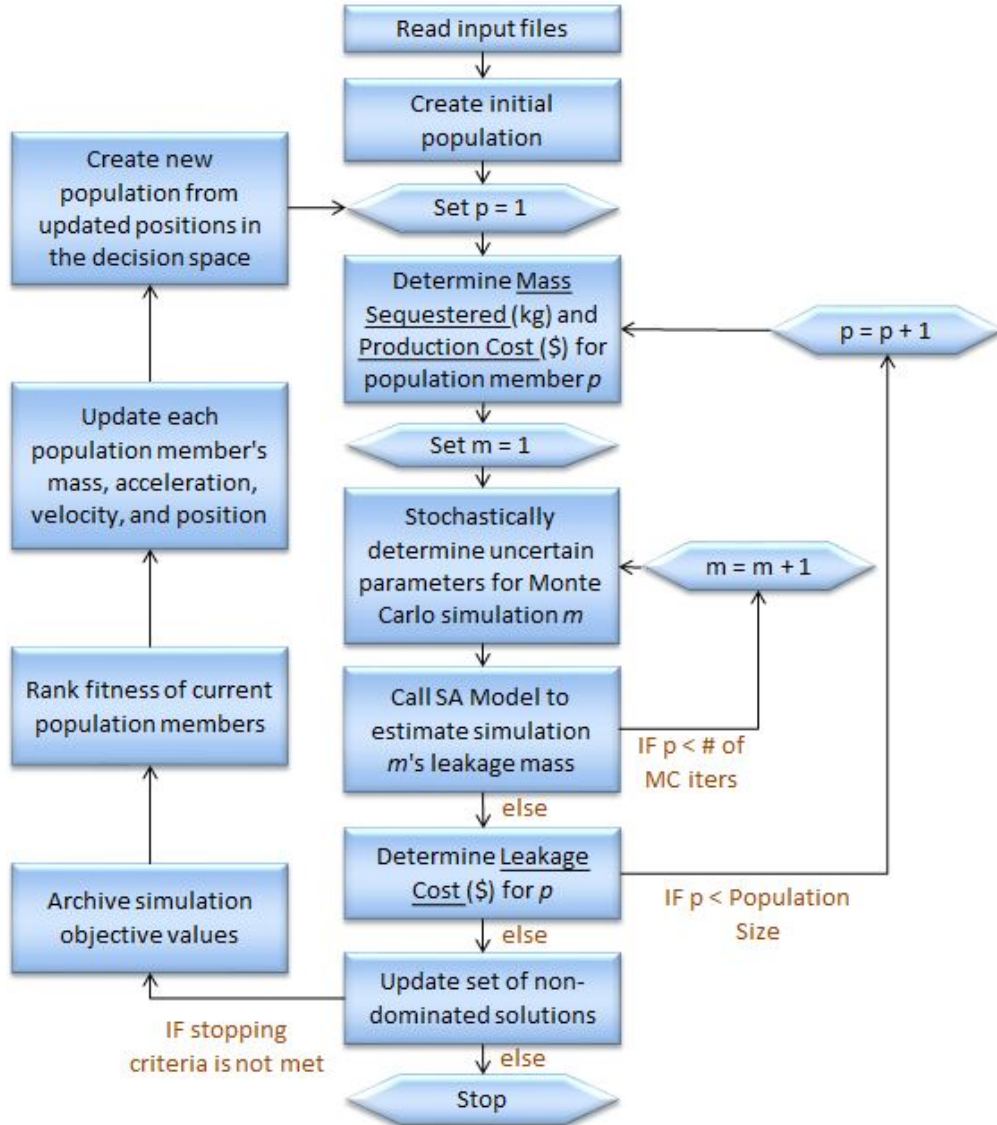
Read input files

Create initial population

Create new population from updated positions in the decision space

Set p = 1

Determine Mass Sequestered (kg) and Production Cost ($) for population member *p*

p = p + 1

Update each population member's mass, acceleration, velocity, and position

Set m = 1

Stochastically determine uncertain parameters for Monte Carlo simulation *m*

m = m + 1

Rank fitness of current population members

Call SA Model to estimate simulation *m*'s leakage mass

IF p < # of MC iters

else

Determine Leakage Cost ($) for *p*

Archive simulation objective values

IF p < Population Size

else

Update set of non-dominated solutions

IF stopping criteria is not met

else

Stop